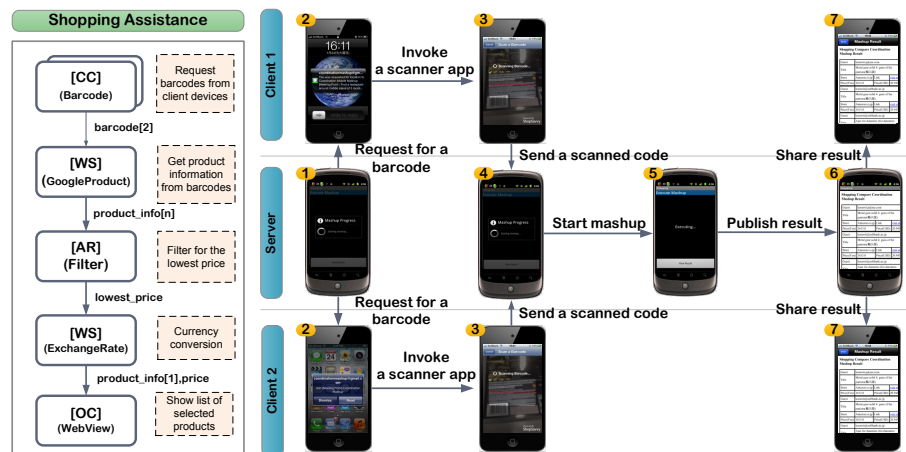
Shopping Assistance

[CC]
(Barcode)

Request barcodes from client devices

barcode[2]

[WS]
(GoogleProduct)

Get product information from barcodes

product_info[n]

[AR]
(Filter)

Filter for the lowest price

lowest_price

[WS]
(ExchangeRate)

Currency conversion

product_info[1],price

[OC]
(WebView)

Show list of selected products

Client 1

Server

Client 2

2

16:11

3

Invoke a scanner app

7

Mashup Result

Request for a barcode

Send a scanned code

Share result

1

Mashup Progress

4

Mashup Progress

Start mashup

5

Executing...

Publish result

6

Request for a barcode

Send a scanned code

Share result

2

3

Invoke a scanner app

7

Mashup Result